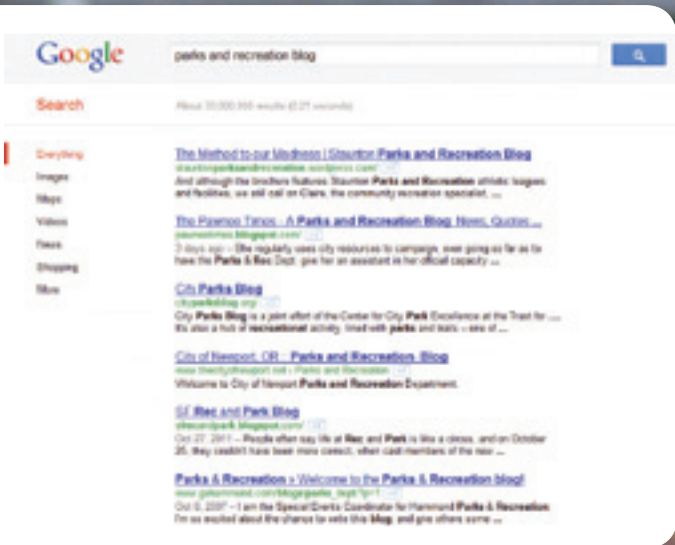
Google

parks and recreation blog

Search

About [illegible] results ([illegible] seconds)

Everything
Images
Maps
Videos
News
Shopping
More

The Method to our Madness | Staunton Parks and Recreation Blog
stauntonparksandrecreation.wordpress.com/
And although the brothers features Staunton Parks and Recreation athletic leagues and facilities, we will call on Clare, the community recreation specialist, ...

The Pawnee Times - A Parks and Recreation Blog: News, Quotes ...
pawneetimes.blogspot.com/
3 days ago – She regularly uses city resources to campaign, even going as far as to have the Parks & Rec Dept. give her an assistant in her official capacity ...

City Parks Blog
cityparksblog.org/
City Parks Blog is a joint effort of the Center for City Park Excellence at the Trust for ... It's also a hub of recreational activity, lined with parks and trails – one of ...

City of Newport, OR :: Parks and Recreation :: Blog
www.thecityofnewport.net › Parks and Recreation
Welcome to City of Newport Parks and Recreation Department.

SF Rec and Park Blog
sfrecandpark.blogspot.com/
Oct 27, 2011 – People often say life at Rec and Park is like a circus, and on October 26, they couldn't have been more correct, when cast members of the new ...

Parks & Recreation » Welcome to the Parks & Recreation blog!
www.gohammond.com/blogs/parks_dept/?p=1
Oct 6, 2007 – I am the Special Events Coordinator for Hammond Parks & Recreation. I'm so excited about the chance to write this blog, and give others some ...